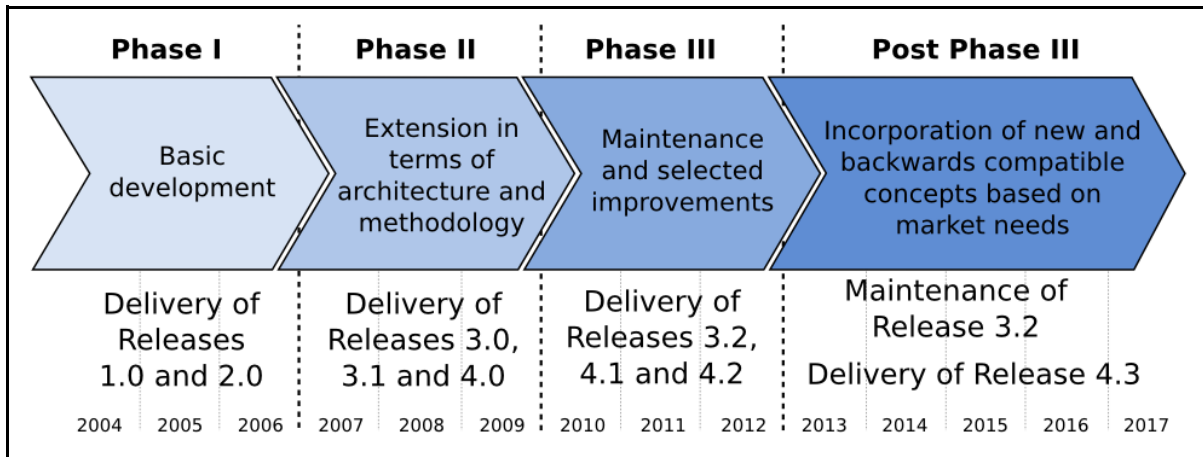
Phase I

Phase II

Phase III

Post Phase III

Basic development

Extension in terms of architecture and methodology

Maintenance and selected improvements

Incorporation of new and backwards compatible concepts based on market needs

Delivery of Releases 1.0 and 2.0

Delivery of Releases 3.0, 3.1 and 4.0

Delivery of Releases 3.2, 4.1 and 4.2

Maintenance of Release 3.2

Delivery of Release 4.3

2004 2005 2006 2007 2008 2009 2010 2011 2012 2013 2014 2015 2016 2017